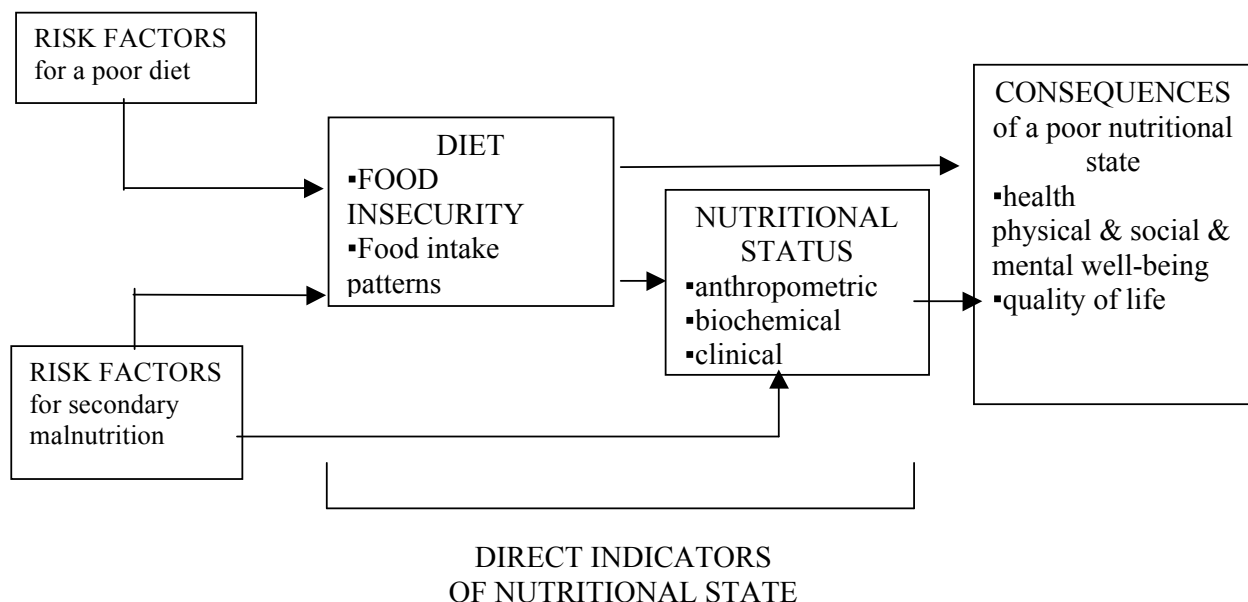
RISK FACTORS for a poor diet

DIET
▪FOOD INSECURITY
▪Food intake patterns

CONSEQUENCES of a poor nutritional state
▪health
physical & social & mental well-being
▪quality of life

NUTRITIONAL STATUS
▪anthropometric
▪biochemical
▪clinical

RISK FACTORS for secondary malnutrition

DIRECT INDICATORS OF NUTRITIONAL STATE